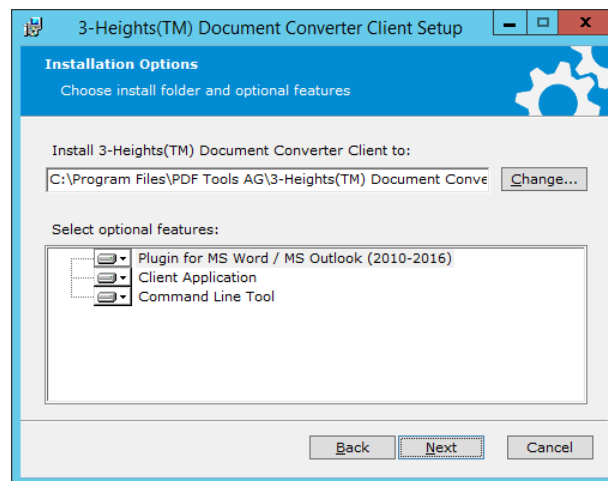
3-Heights(TM) Document Converter Client Setup

Installation Options

Choose install folder and optional features

Install 3-Heights(TM) Document Converter Client to:

C:\Program Files\PDF Tools AG\3-Heights(TM) Document Conve

Change...

Select optional features:

Plugin for MS Word / MS Outlook (2010-2016)

Client Application

Command Line Tool

Back

Next

Cancel